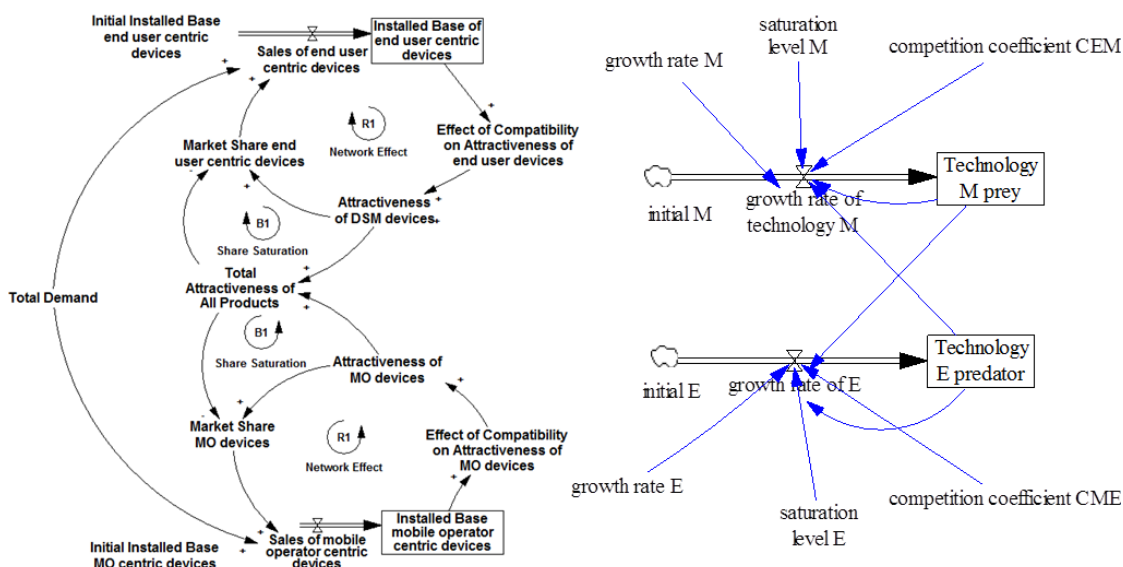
Initial Installed Base end user centric devices

Sales of end user centric devices

Installed Base of end user centric devices

R1

Network Effect

Effect of Compatibility on Attractiveness of end user devices

Market Share end user centric devices

Attractiveness of DSM devices

B1

Share Saturation

Total Demand

Total Attractiveness of All Products

B1

Share Saturation

Attractiveness of MO devices

Market Share MO devices

R1

Network Effect

Effect of Compatibility on Attractiveness of MO devices

Sales of mobile operator centric devices

Installed Base mobile operator centric devices

Initial Installed Base MO centric devices

saturation level M

growth rate M

competition coefficient CEM

initial M

growth rate of technology M

Technology M prey

initial E

growth rate of E

Technology E predator

growth rate E

saturation level E

competition coefficient CME